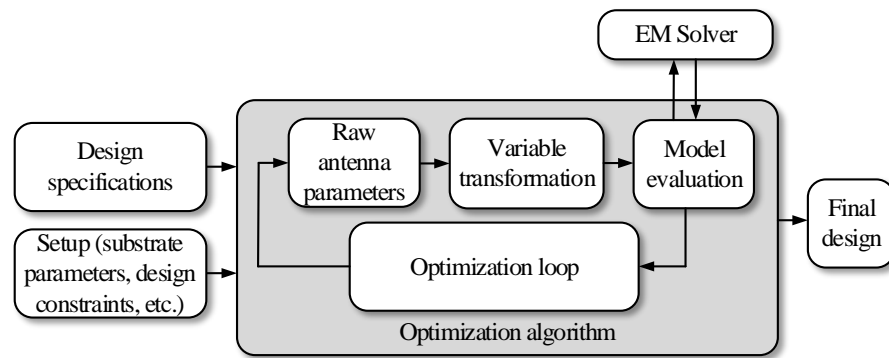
EM Solver

Design specifications

Setup (substrate parameters, design constraints, etc.)

Raw antenna parameters

Variable transformation

Model evaluation

Optimization loop

Optimization algorithm

Final design